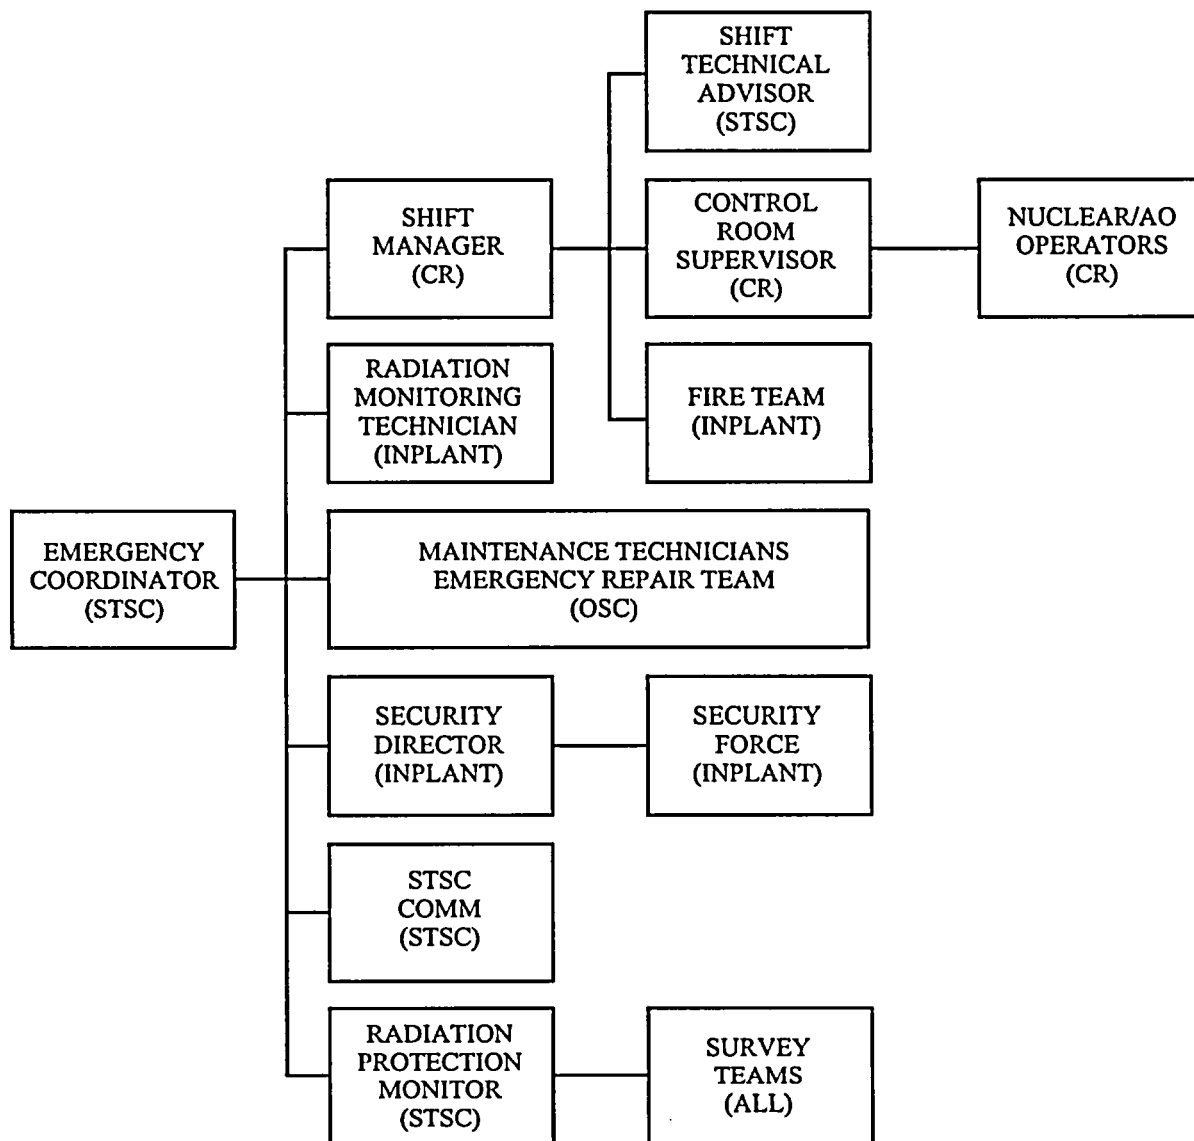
SHIFT TECHNICAL ADVISOR (STSC)

SHIFT MANAGER (CR)

CONTROL ROOM SUPERVISOR (CR)

NUCLEAR/AO OPERATORS (CR)

RADIATION MONITORING TECHNICIAN (INPLANT)

FIRE TEAM (INPLANT)

EMERGENCY COORDINATOR (STSC)

MAINTENANCE TECHNICIANS EMERGENCY REPAIR TEAM (OSC)

SECURITY DIRECTOR (INPLANT)

SECURITY FORCE (INPLANT)

STSC COMM (STSC)

RADIATION PROTECTION MONITOR (STSC)

SURVEY TEAMS (ALL)